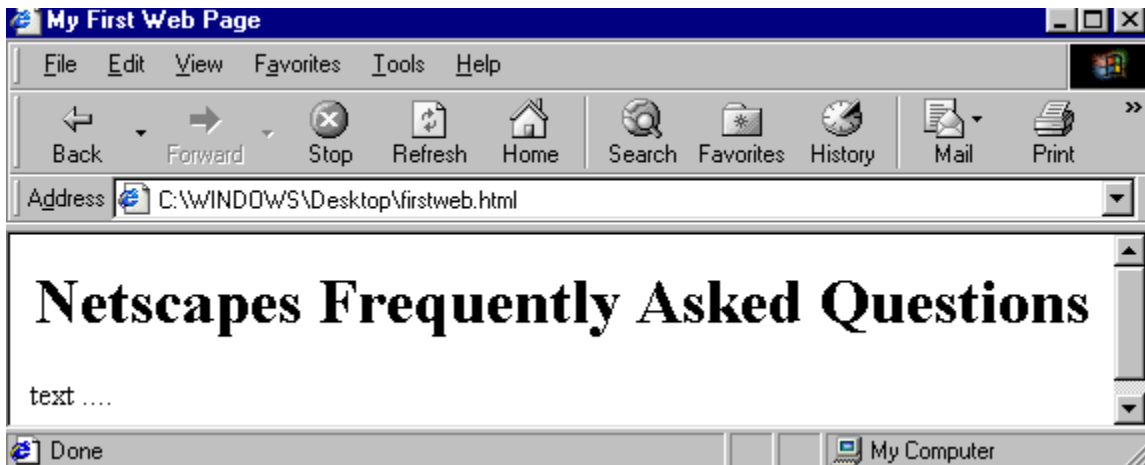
My First Web Page

File Edit View Favorites Tools Help

Back Forward Stop Refresh Home Search Favorites History Mail Print

Address C:\WINDOWS\Desktop\firstweb.html

# Netscapes Frequently Asked Questions

text ....

Done My Computer